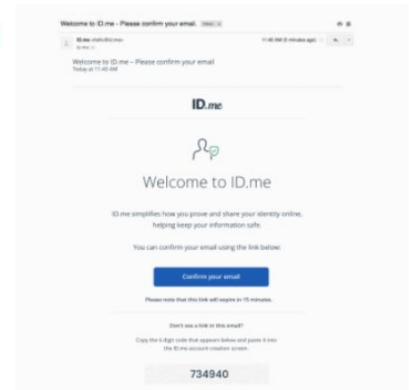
Welcome to ID.me - Please confirm your email. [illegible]

ID.me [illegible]
to me

11:40 AM (0 minutes ago)

Welcome to ID.me – Please confirm your email
Today at 11:40 AM

ID.me

Welcome to ID.me

ID.me simplifies how you prove and share your identity online, helping keep your information safe.

You can confirm your email using the link below:

Confirm your email

Please note that this link will expire in 15 minutes.

Don't see a link in this email?

Copy the 6 digit code that appears below and paste it into the ID.me account creation screen.

734940